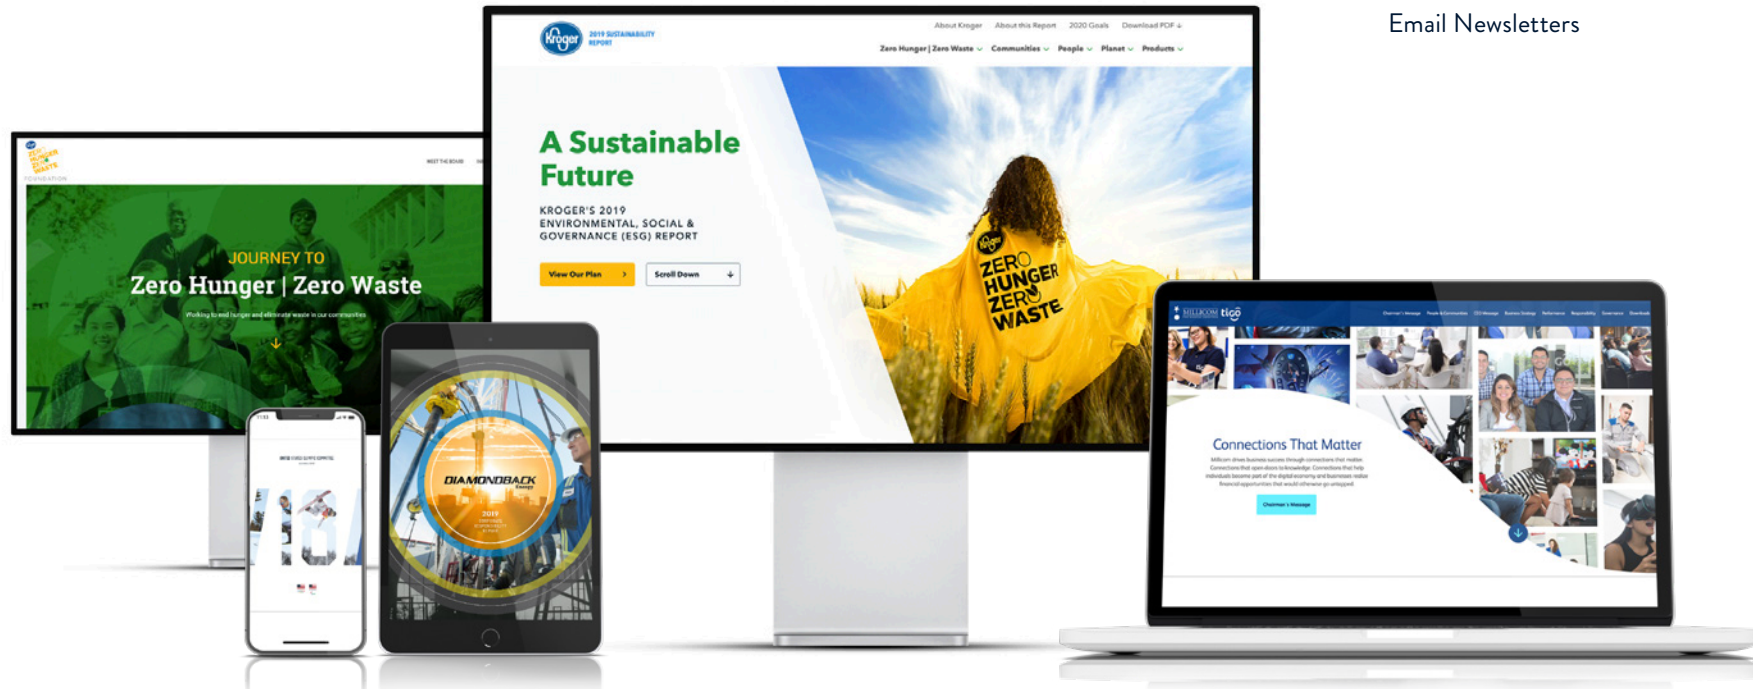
Email Newsletters

Kroger 2019 SUSTAINABILITY REPORT

About Kroger About this Report 2020 Goals Download PDF

Zero Hunger | Zero Waste Communities People Planet Products

A Sustainable Future

KROGER'S 2019 ENVIRONMENTAL, SOCIAL & GOVERNANCE (ESG) REPORT

View Our Plan

Scroll Down

Kroger ZERO HUNGER ZERO WASTE

ZERO HUNGER ZERO WASTE FOUNDATION

JOURNEY TO
Zero Hunger | Zero Waste

Working to end hunger and eliminate waste in our communities

DIAMONDBACK

2019

MILLICOM tigo

Connections That Matter

Chairman's Message